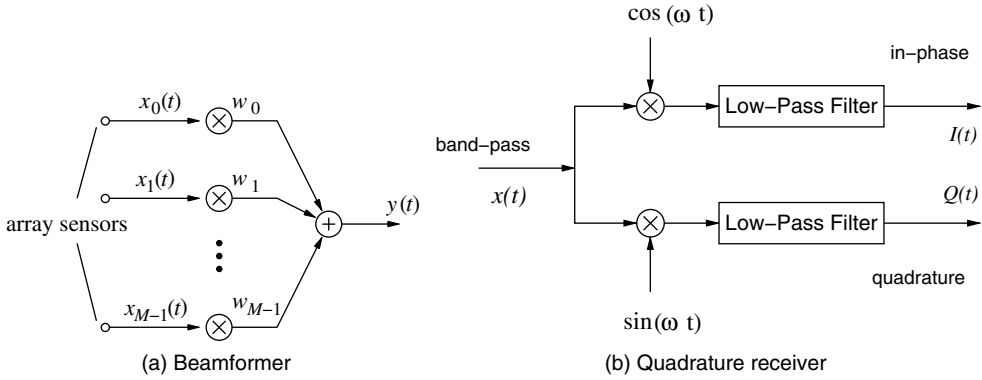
$x_0(t)$ $w_0$

$x_1(t)$ $w_1$

array sensors

$y(t)$

$x_{M-1}(t)$ $w_{M-1}$

(a) Beamformer

$\cos(\omega t)$

in−phase

band−pass

$x(t)$

Low−Pass Filter

$I(t)$

Low−Pass Filter

$Q(t)$

quadrature

$\sin(\omega t)$

(b) Quadrature receiver